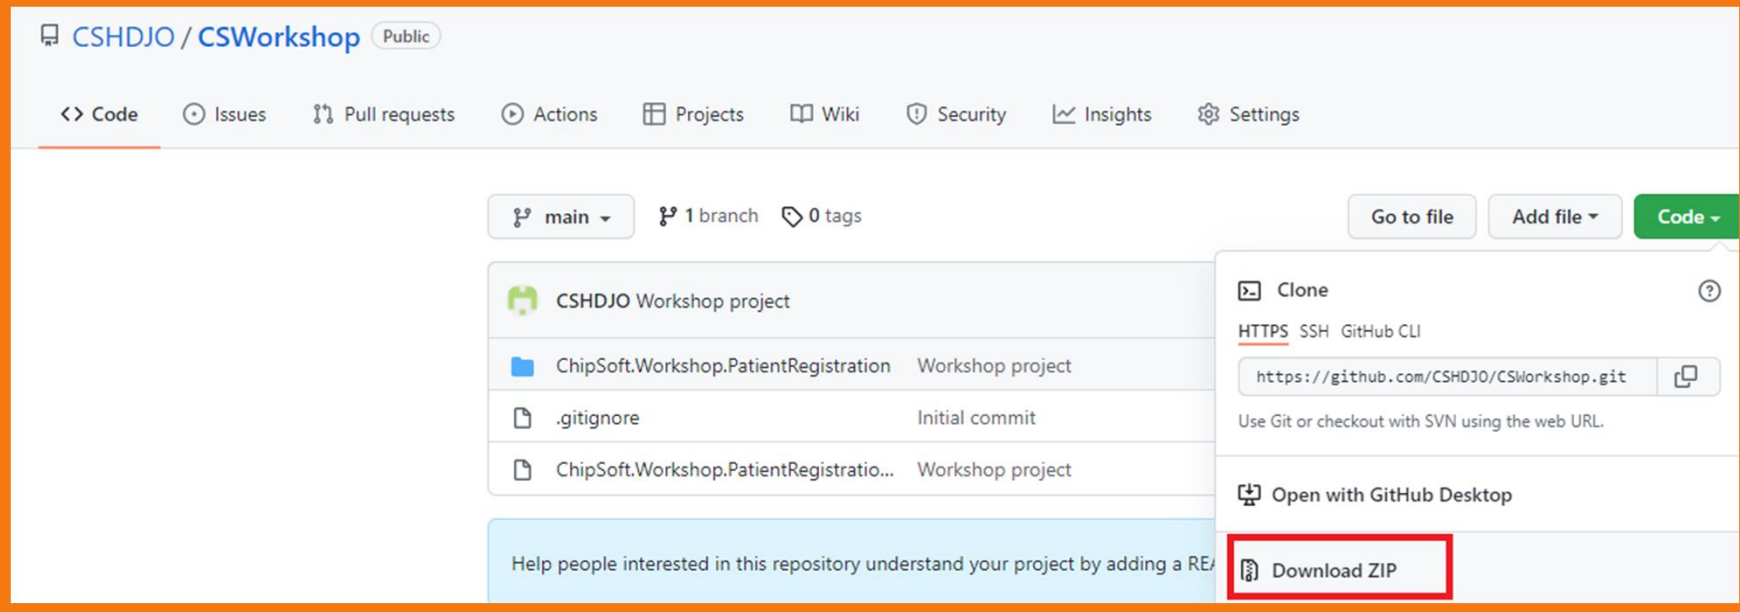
CSHDJO / CSWorkshop Public

<> Code Issues Pull requests Actions Projects Wiki Security Insights Settings

main 1 branch 0 tags Go to file Add file Code

CSHDJO Workshop project

ChipSoft.Workshop.PatientRegistration Workshop project

.gitignore Initial commit

ChipSoft.Workshop.PatientRegistratio... Workshop project

Help people interested in this repository understand your project by adding a REA

Clone

HTTPS SSH GitHub CLI

https://github.com/CSHDJO/CSWorkshop.git

Use Git or checkout with SVN using the web URL.

Open with GitHub Desktop

Download ZIP